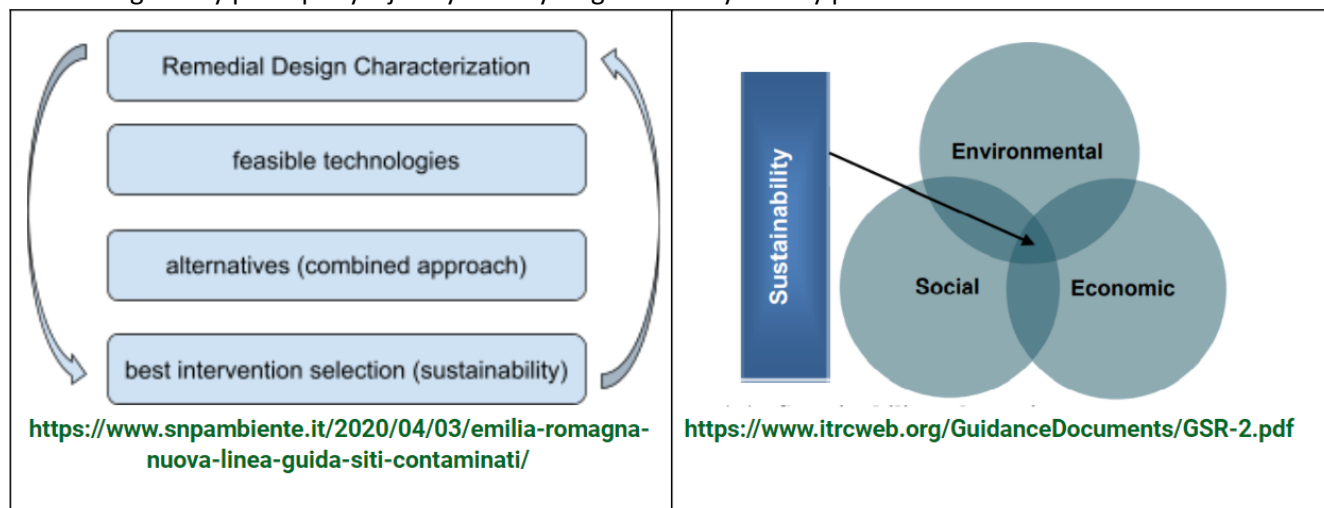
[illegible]

| Remedial Design Characterization<br>feasible technologies<br>alternatives (combined approach)<br>best intervention selection (sustainability)<br>https://www.snpambiente.it/2020/04/03/emilia-romagna-nuova-linea-guida-siti-contaminati/ | Sustainability<br>Environmental<br>Social<br>Economic<br>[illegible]<br>https://www.itrcweb.org/GuidanceDocuments/GSR-2.pdf |
|---|---|